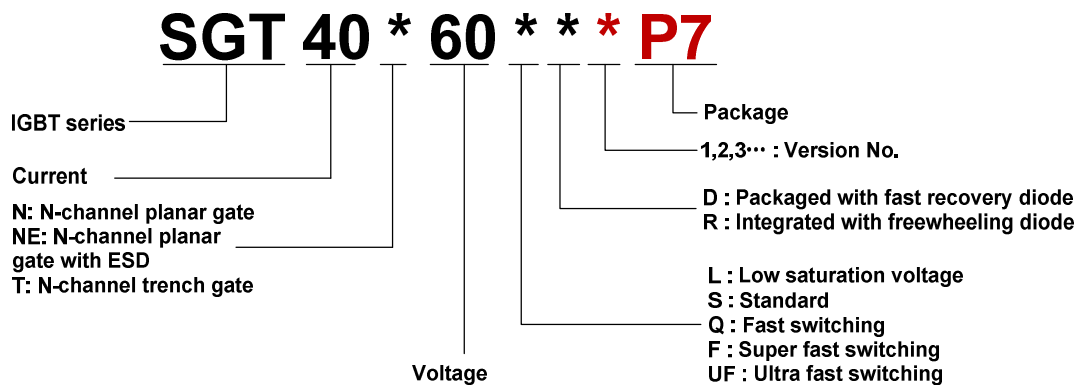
SGT 40 * 60 * * * P7

Package

IGBT series

1,2,3··· : Version No.

Current

D : Packaged with fast recovery diode
R : Integrated with freewheeling diode

N: N-channel planar gate
NE: N-channel planar gate with ESD
T: N-channel trench gate

L : Low saturation voltage
S : Standard
Q : Fast switching
F : Super fast switching
UF : Ultra fast switching

Voltage